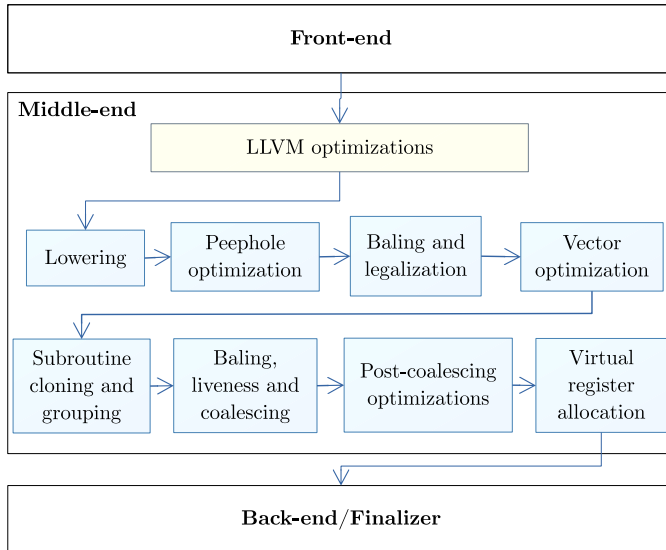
Front-end

Middle-end

LLVM optimizations

Lowering

Peephole optimization

Baling and legalization

Vector optimization

Subroutine cloning and grouping

Baling, liveness and coalescing

Post-coalescing optimizations

Virtual register allocation

Back-end/Finalizer